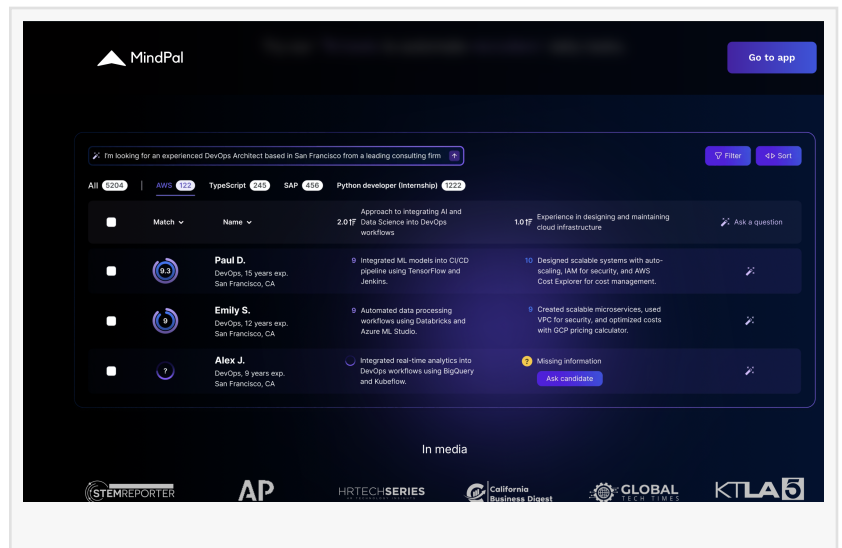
MindPal

Go to app

I'm looking for an experienced DevOps Architect based in San Francisco from a leading consulting firm

Filter

Sort

All 5204 | AWS 122 TypeScript 245 SAP 456 Python developer (Internship) 1222

| | Match | Name | 2.0 Approach to integrating AI and Data Science into DevOps workflows | 1.0 Experience in designing and maintaining cloud infrastructure | Ask a question |
|---|---|---|---|---|---|
| | 9.3 | Paul D. DevOps, 15 years exp. San Francisco, CA | 9 Integrated ML models into CI/CD pipeline using TensorFlow and Jenkins. | 10 Designed scalable systems with auto-scaling, IAM for security, and AWS Cost Explorer for cost management. | |
| | 9 | Emily S. DevOps, 12 years exp. San Francisco, CA | 9 Automated data processing workflows using Databricks and Azure ML Studio. | 9 Created scalable microservices, used VPC for security, and optimized costs with GCP pricing calculator. | |
| | ? | Alex J. DevOps, 9 years exp. San Francisco, CA | Integrated real-time analytics into DevOps workflows using BigQuery and Kubeflow. | ? Missing information Ask candidate | |

In media

STEMREPORTER AP HRTECHSERIES California Business Digest GLOBAL TECH TIMES KTLA 5